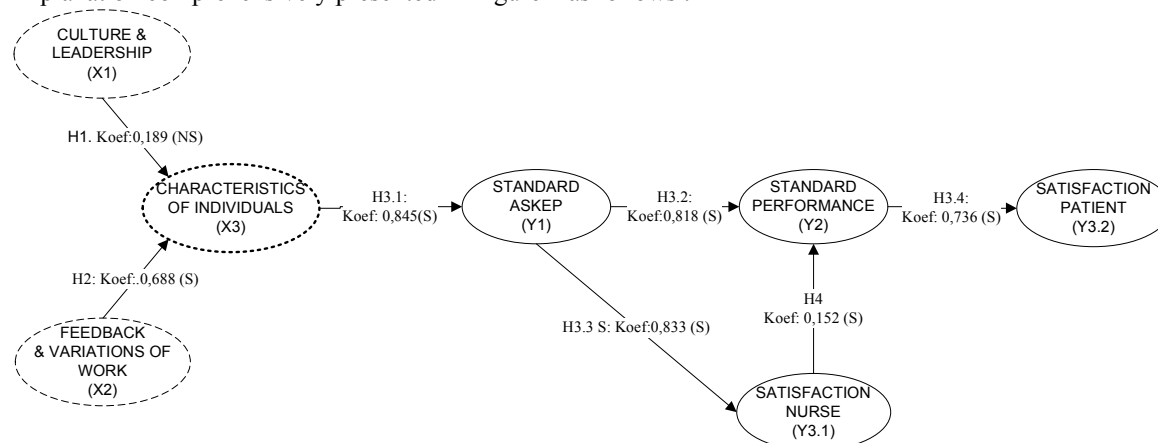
CULTURE & LEADERSHIP (X1)

H1. Koef:0,189 (NS)

CHARACTERISTICS OF INDIVIDUALS (X3)

H2: Koef:.0,688 (S)

FEEDBACK & VARIATIONS OF WORK (X2)

H3.1: Koef: 0,845(S)

STANDARD ASKEP (Y1)

H3.2: Koef:0,818 (S)

STANDARD PERFORMANCE (Y2)

H3.4: Koef: 0,736 (S)

SATISFACTION PATIENT (Y3.2)

H3.3 S: Koef:0,833 (S)

H4 Koef: 0,152 (S)

SATISFACTION NURSE (Y3.1)